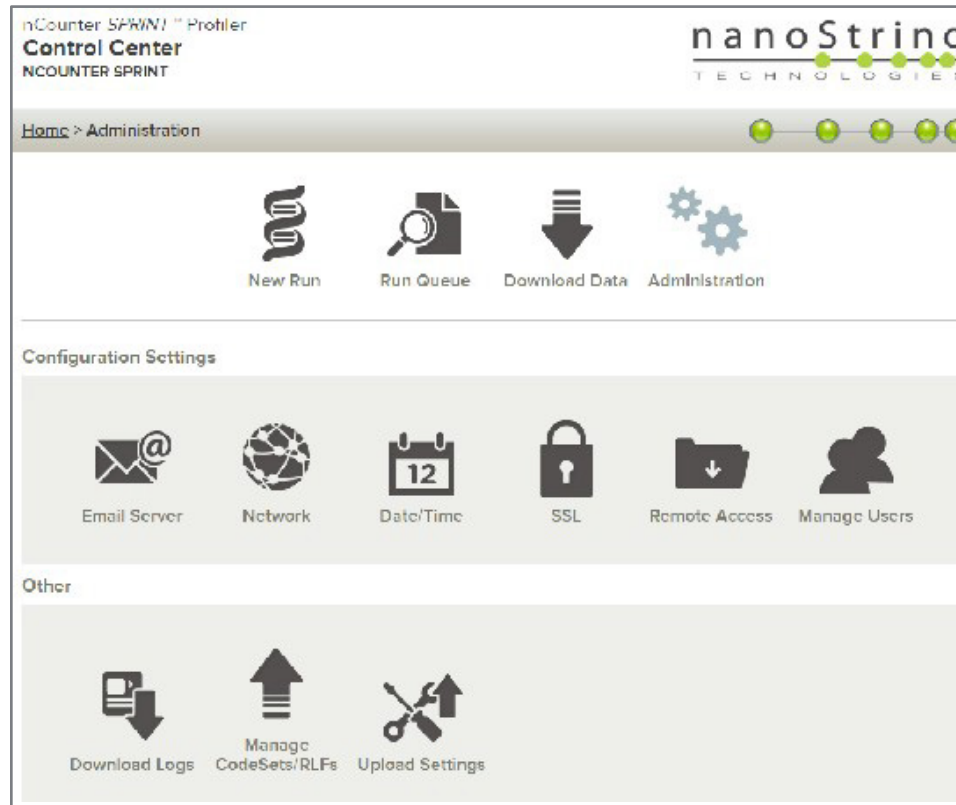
nCounter SPRINT™ Profiler
Control Center
NCOUNTER SPRINT

nanoString
TECHNOLOGIES

Home > Administration

New Run
Run Queue
Download Data
Administration

Configuration Settings

Email Server
Network
12
Date/Time
SSL
Remote Access
Manage Users

Other

Download Logs
Manage CodeSets/RLFs
Upload Settings